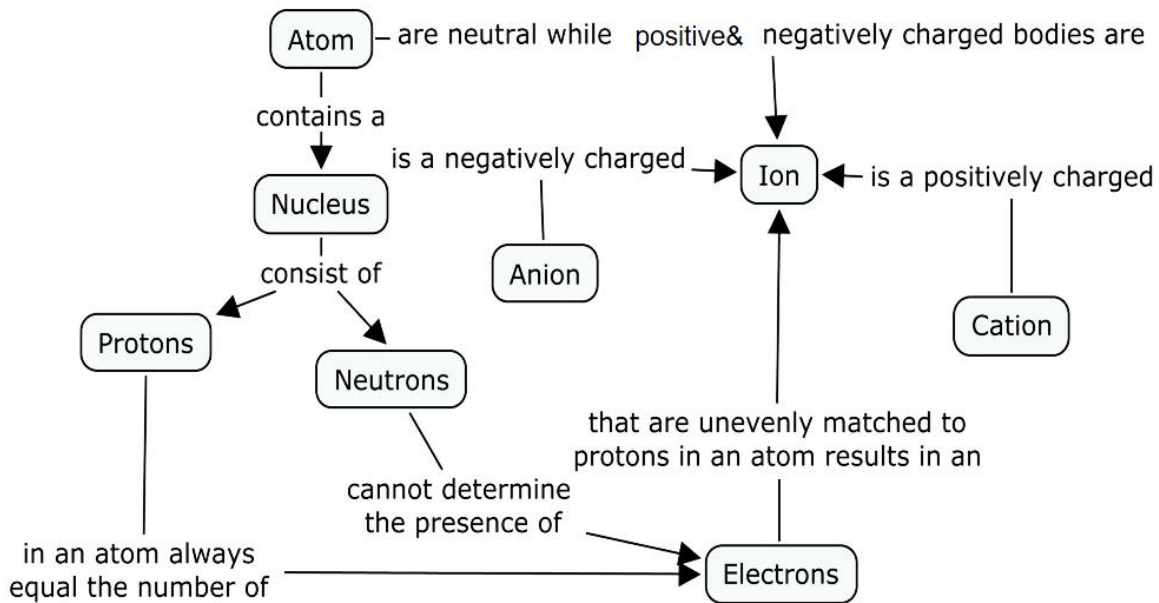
Atom – are neutral while positive& negatively charged bodies are

contains a

Nucleus

consist of

Protons

Neutrons

is a negatively charged

Ion

is a positively charged

Anion

Cation

that are unevenly matched to protons in an atom results in an

cannot determine the presence of

in an atom always equal the number of

Electrons